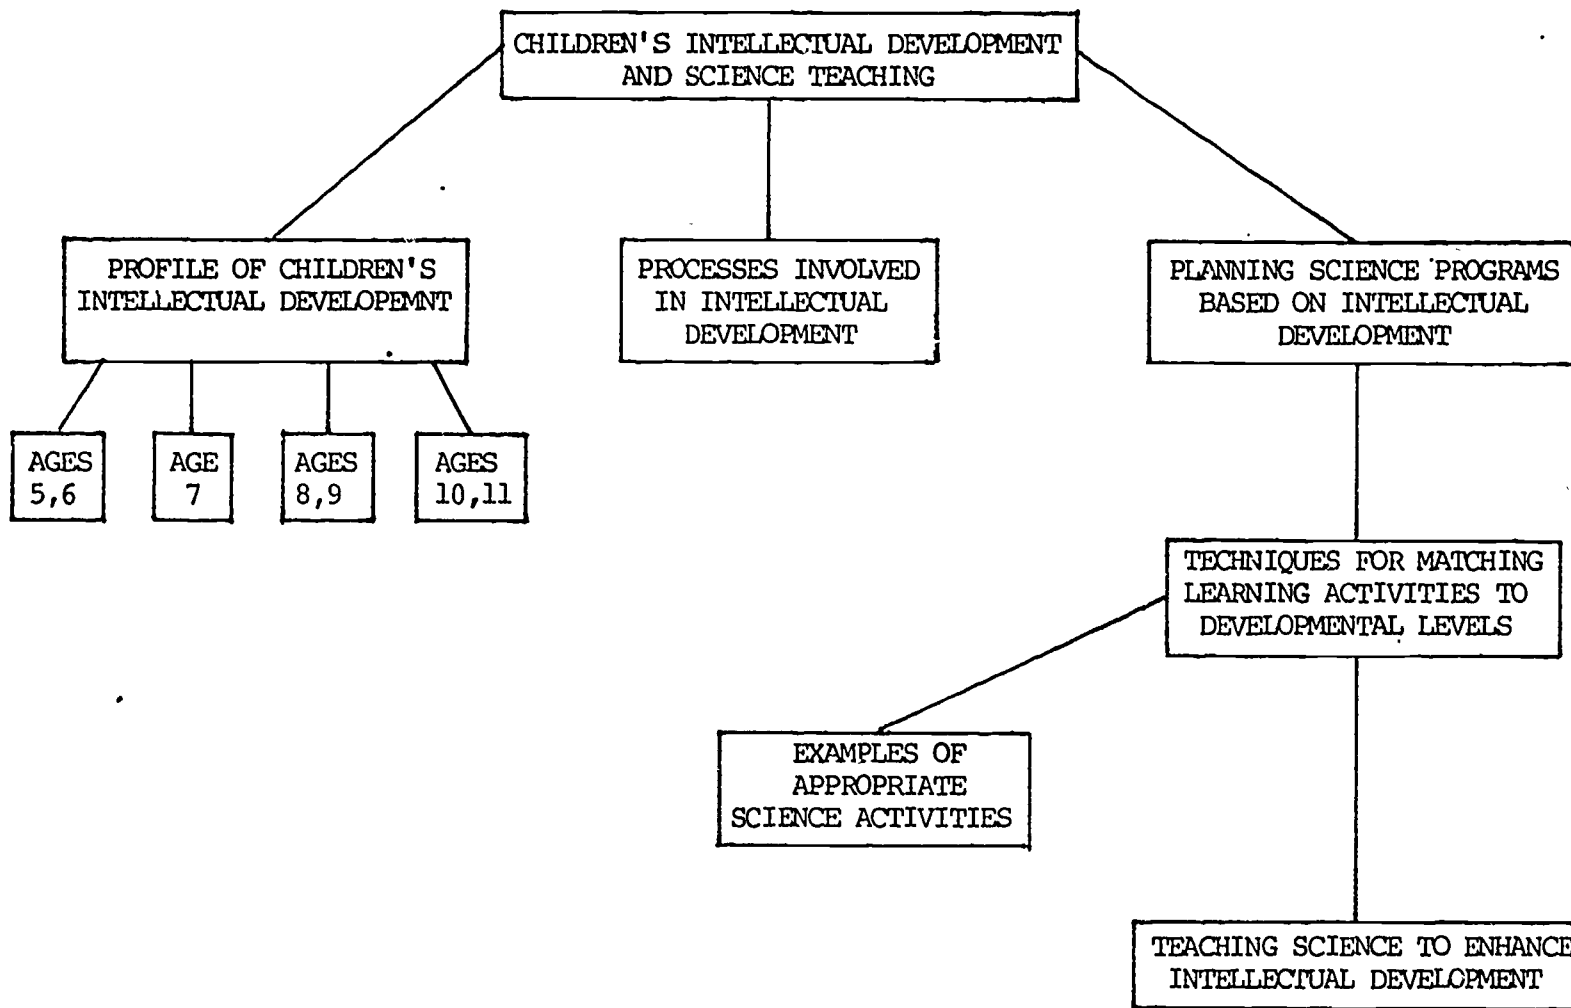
CHILDREN'S INTELLECTUAL DEVELOPMENT AND SCIENCE TEACHING

PROFILE OF CHILDREN'S INTELLECTUAL DEVELOPEMNT

PROCESSES INVOLVED IN INTELLECTUAL DEVELOPMENT

PLANNING SCIENCE PROGRAMS BASED ON INTELLECTUAL DEVELOPMENT

AGES 5,6

AGE 7

AGES 8,9

AGES 10,11

TECHNIQUES FOR MATCHING LEARNING ACTIVITIES TO DEVELOPMENTAL LEVELS

EXAMPLES OF APPROPRIATE SCIENCE ACTIVITIES

TEACHING SCIENCE TO ENHANCE INTELLECTUAL DEVELOPMENT